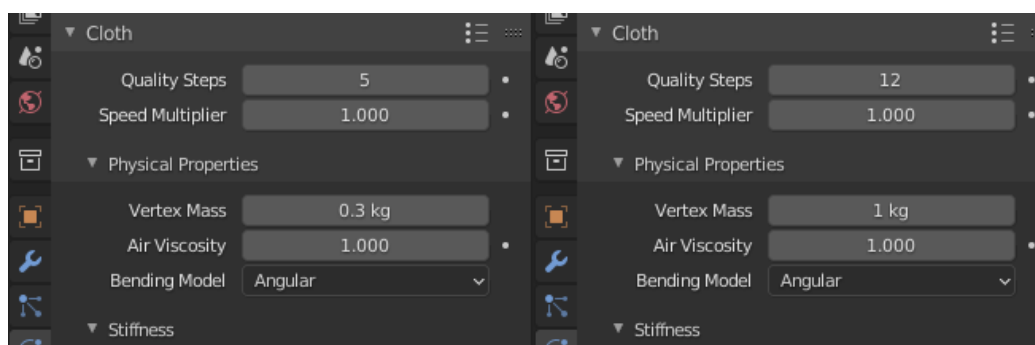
▼ Cloth

Quality Steps 5
Speed Multiplier 1.000

▼ Physical Properties

Vertex Mass 0.3 kg
Air Viscosity 1.000
Bending Model Angular

▼ Stiffness

▼ Cloth

Quality Steps 12
Speed Multiplier 1.000

▼ Physical Properties

Vertex Mass 1 kg
Air Viscosity 1.000
Bending Model Angular

▼ Stiffness